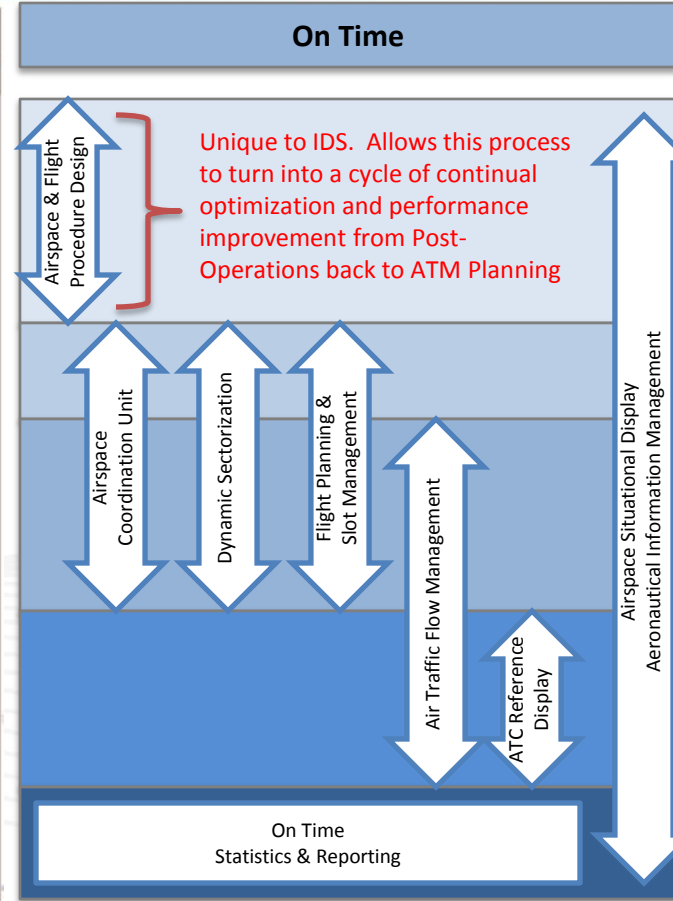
On Time

Airspace & Flight Procedure Design

Unique to IDS. Allows this process to turn into a cycle of continual optimization and performance improvement from Post-Operations back to ATM Planning

Airspace Coordination Unit

Dynamic Sectorization

Flight Planning & Slot Management

Air Traffic Flow Management

ATC Reference Display

Airspace Situational Display Aeronautical Information Management

On Time Statistics & Reporting